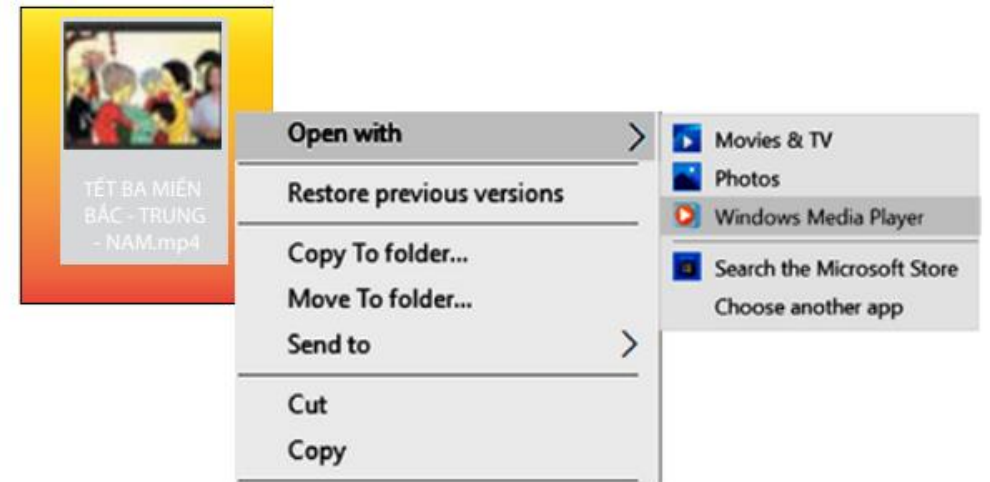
TẾT BA MIỀN BẮC - TRUNG - NAM.mp4

Open with
Restore previous versions
Copy To folder...
Move To folder...
Send to
Cut
Copy

Movies & TV
Photos
Windows Media Player
Search the Microsoft Store
Choose another app